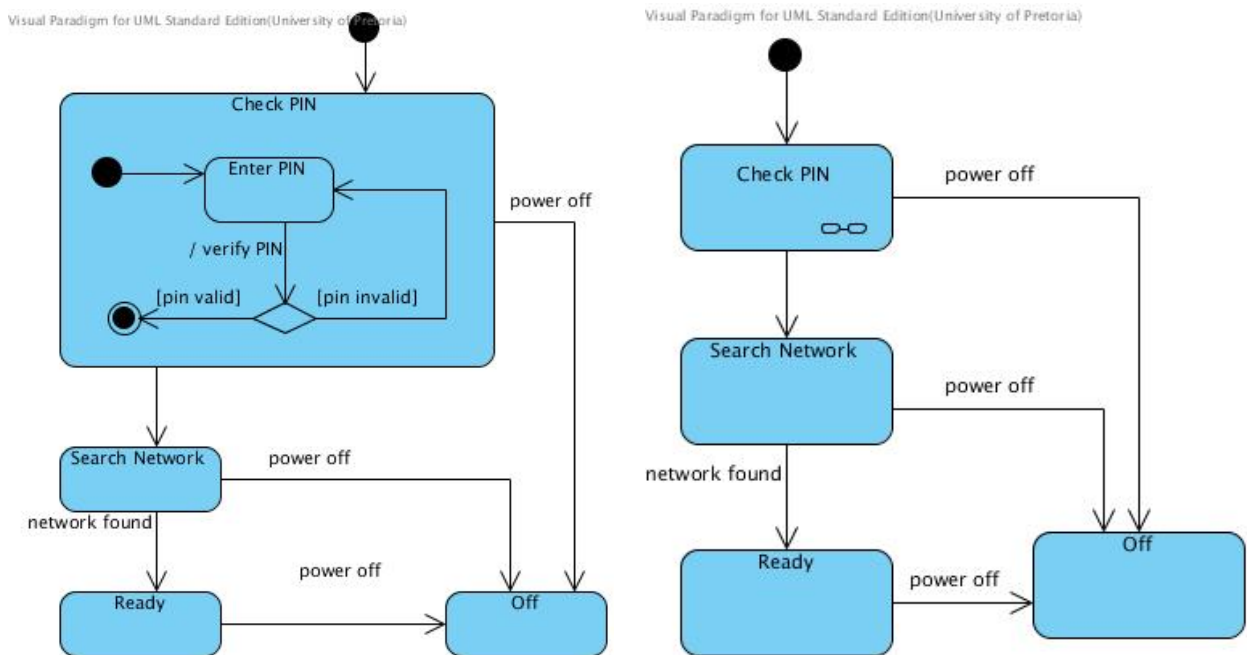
Visual Paradigm for UML Standard Edition(University of Pretoria)

Check PIN

Enter PIN

/ verify PIN

[pin valid]

[pin invalid]

power off

Search Network

power off

network found

power off

Ready

Off

Visual Paradigm for UML Standard Edition(University of Pretoria)

Check PIN

power off

Search Network

power off

network found

Ready

power off

Off